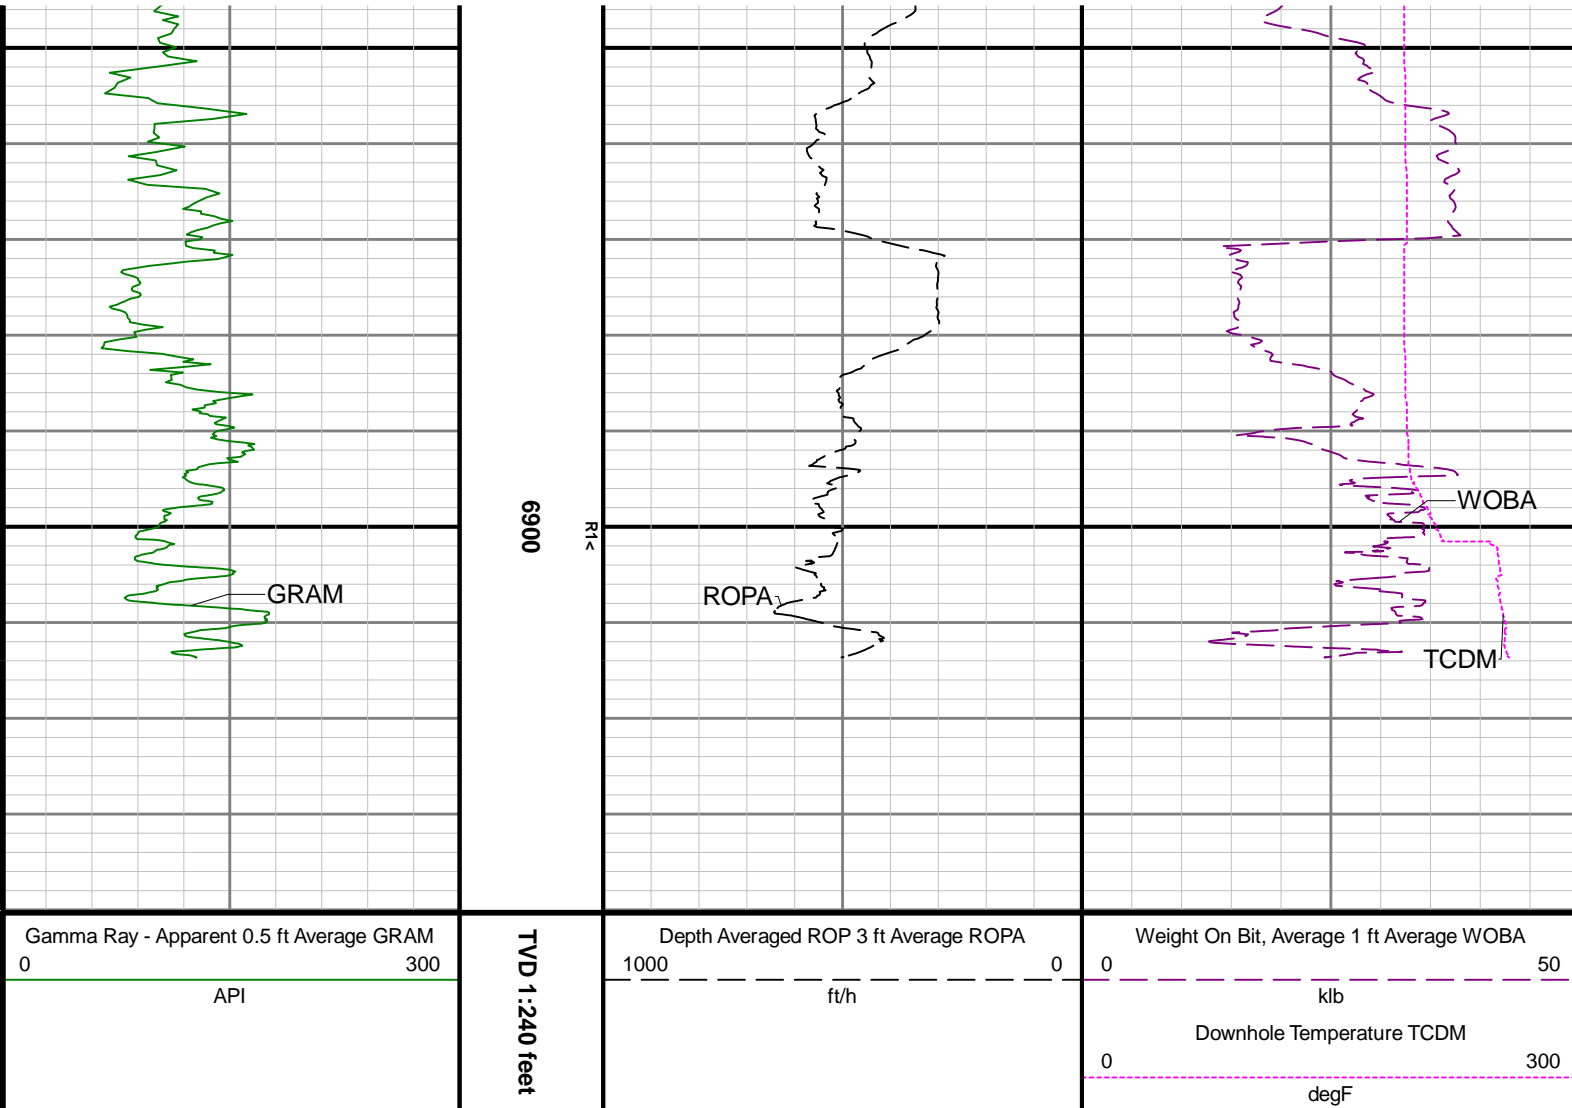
GRAM

6900

R1<

ROPA

WOBA

TCDM

Gamma Ray - Apparent 0.5 ft Average GRAM
0 300
API

TVD 1:240 feet

Depth Averaged ROP 3 ft Average ROPA
1000 0
ft/h

Weight On Bit, Average 1 ft Average WOBA
0 50
klb
Downhole Temperature TCDM
0 300
degF